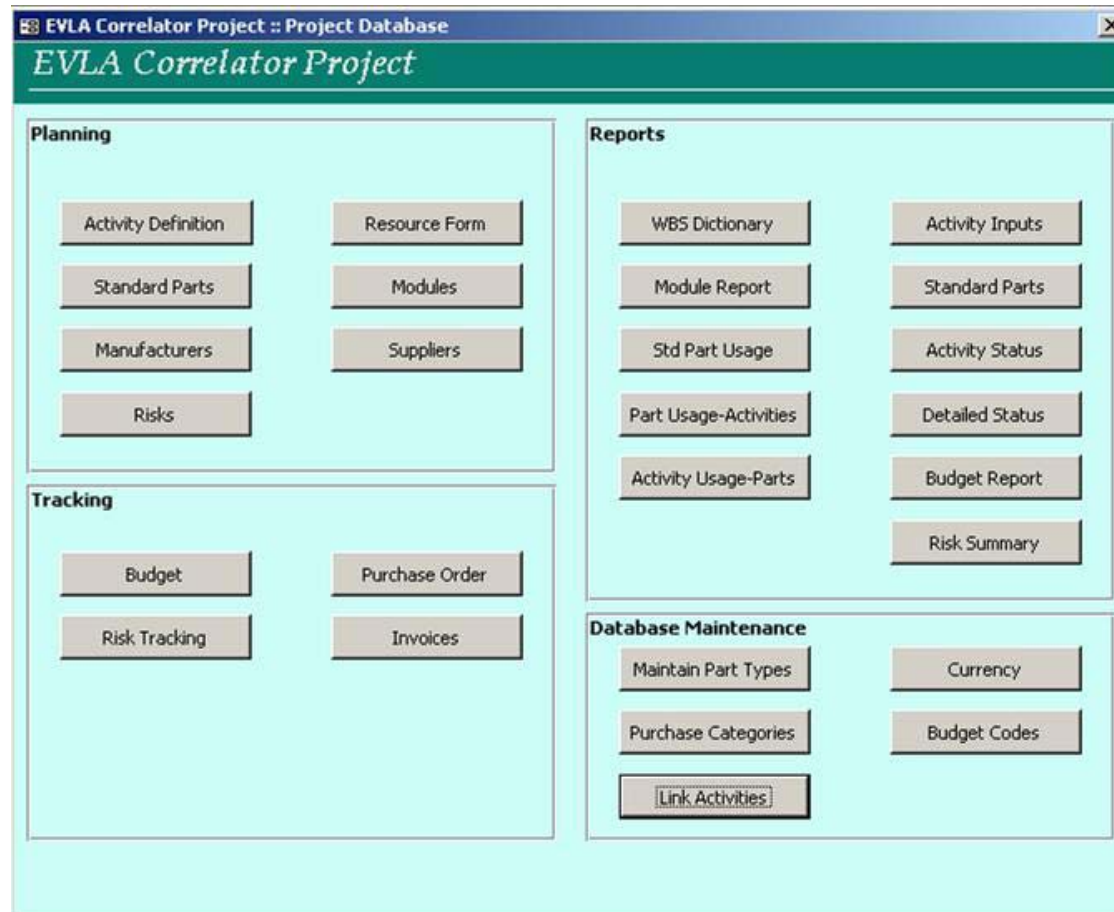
EVLA Correlator Project :: Project Database

EVLA Correlator Project

Planning

Activity Definition
Resource Form
Standard Parts
Modules
Manufacturers
Suppliers
Risks

Tracking

Budget
Purchase Order
Risk Tracking
Invoices

Reports

WBS Dictionary
Activity Inputs
Module Report
Standard Parts
Std Part Usage
Activity Status
Part Usage-Activities
Detailed Status
Activity Usage-Parts
Budget Report
Risk Summary

Database Maintenance

Maintain Part Types
Currency
Purchase Categories
Budget Codes
Link Activities